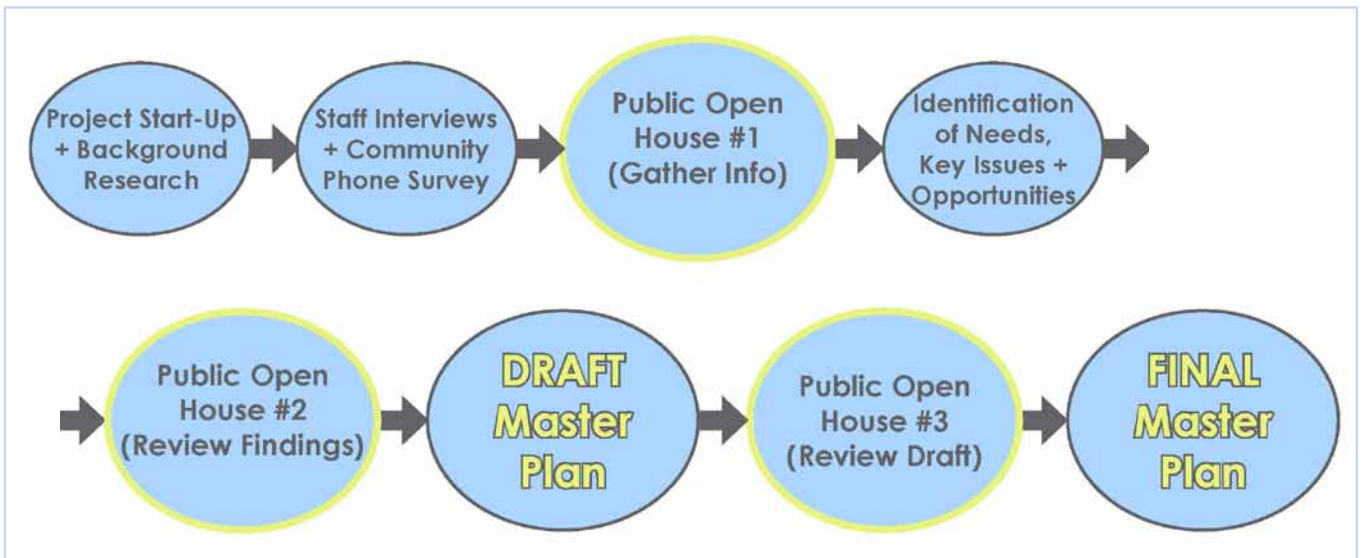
Project Start-Up + Background Research

Staff Interviews + Community Phone Survey

Public Open House #1 (Gather Info)

Identification of Needs, Key Issues + Opportunities

Public Open House #2 (Review Findings)

DRAFT Master Plan

Public Open House #3 (Review Draft)

FINAL Master Plan